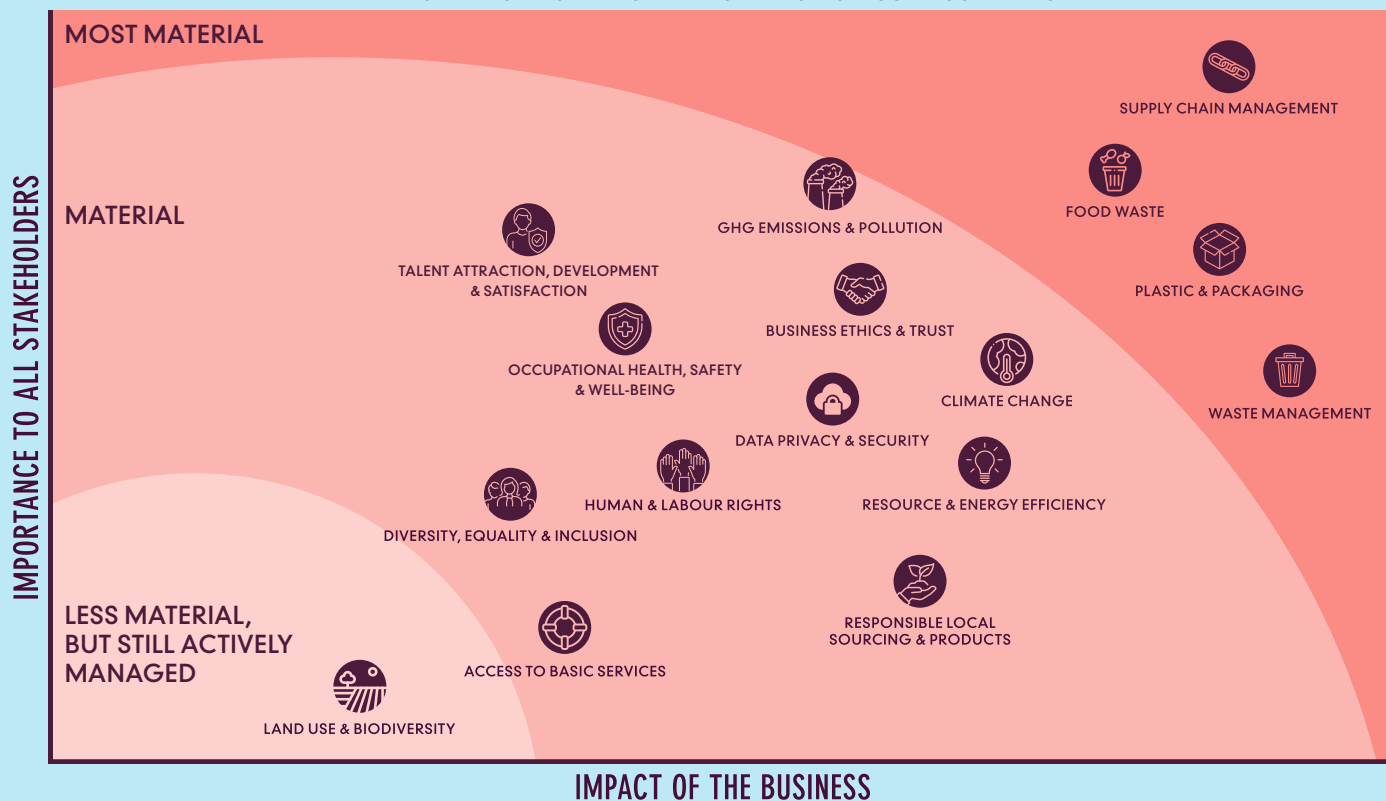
MOST MATERIAL

SUPPLY CHAIN MANAGEMENT

FOOD WASTE

PLASTIC & PACKAGING

WASTE MANAGEMENT

MATERIAL

GHG EMISSIONS & POLLUTION

TALENT ATTRACTION, DEVELOPMENT & SATISFACTION

BUSINESS ETHICS & TRUST

OCCUPATIONAL HEALTH, SAFETY & WELL-BEING

CLIMATE CHANGE

DATA PRIVACY & SECURITY

HUMAN & LABOUR RIGHTS

RESOURCE & ENERGY EFFICIENCY

DIVERSITY, EQUALITY & INCLUSION

RESPONSIBLE LOCAL SOURCING & PRODUCTS

LESS MATERIAL, BUT STILL ACTIVELY MANAGED

ACCESS TO BASIC SERVICES

LAND USE & BIODIVERSITY

IMPORTANCE TO ALL STAKEHOLDERS

IMPACT OF THE BUSINESS